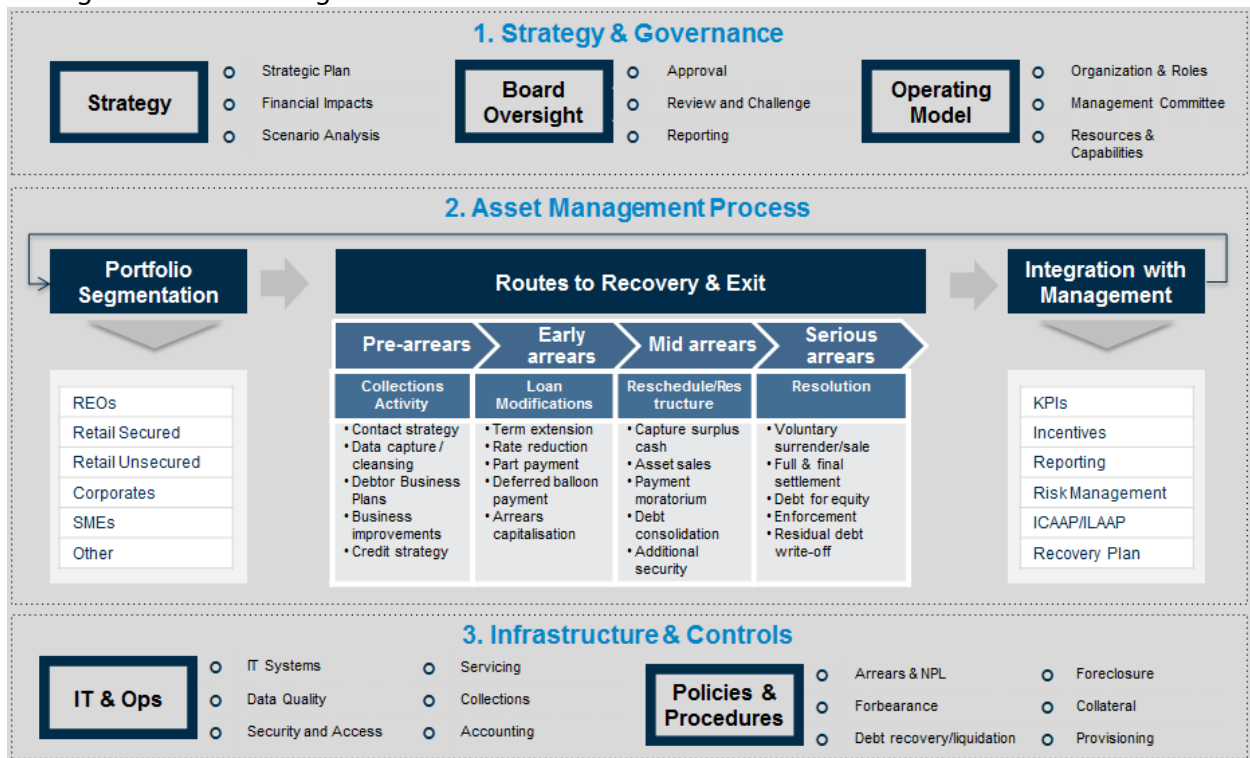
1. Strategy & Governance

Strategy
Strategic Plan
Financial Impacts
Scenario Analysis

Board Oversight
Approval
Review and Challenge
Reporting

Operating Model
Organization & Roles
Management Committee
Resources & Capabilities

2. Asset Management Process

Portfolio Segmentation

Routes to Recovery & Exit

Integration with Management

Pre-arrears
Early arrears
Mid arrears
Serious arrears

Collections Activity
• Contact strategy
• Data capture / cleansing
• Debtor Business Plans
• Business improvements
• Credit strategy

Loan Modifications
• Term extension
• Rate reduction
• Part payment
• Deferred balloon payment
• Arrears capitalisation

Reschedule/Restructure
• Capture surplus cash
• Asset sales
• Payment moratorium
• Debt consolidation
• Additional security

Resolution
• Voluntary surrender/sale
• Full & final settlement
• Debt for equity
• Enforcement
• Residual debt write-off

REOs
Retail Secured
Retail Unsecured
Corporates
SMEs
Other

KPIs
Incentives
Reporting
Risk Management
ICAAP/ILAAP
Recovery Plan

3. Infrastructure & Controls

IT & Ops
IT Systems
Data Quality
Security and Access
Servicing
Collections
Accounting

Policies & Procedures
Arrears & NPL
Forbearance
Debt recovery/liquidation
Foreclosure
Collateral
Provisioning